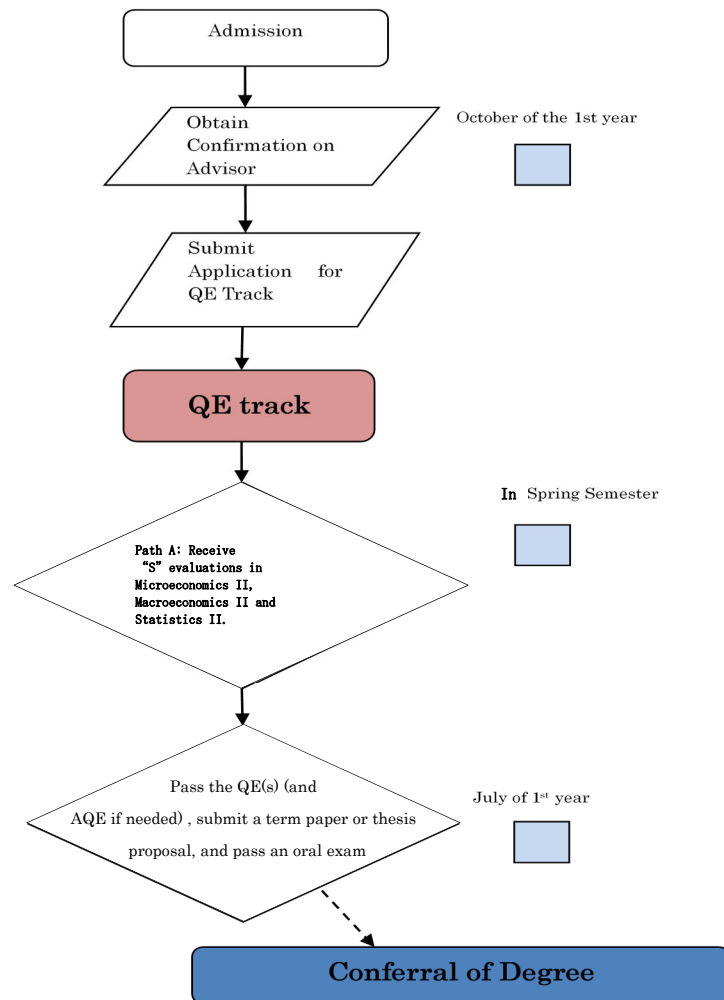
Admission

Obtain Confirmation on Advisor

October of the 1st year

Submit Application for QE Track

QE track

In Spring Semester

Path A: Receive "S" evaluations in Microeconomics II, Macroeconomics II and Statistics II.

Pass the QE(s) (and AQE if needed) , submit a term paper or thesis proposal, and pass an oral exam

July of 1$^{st}$ year

Conferral of Degree